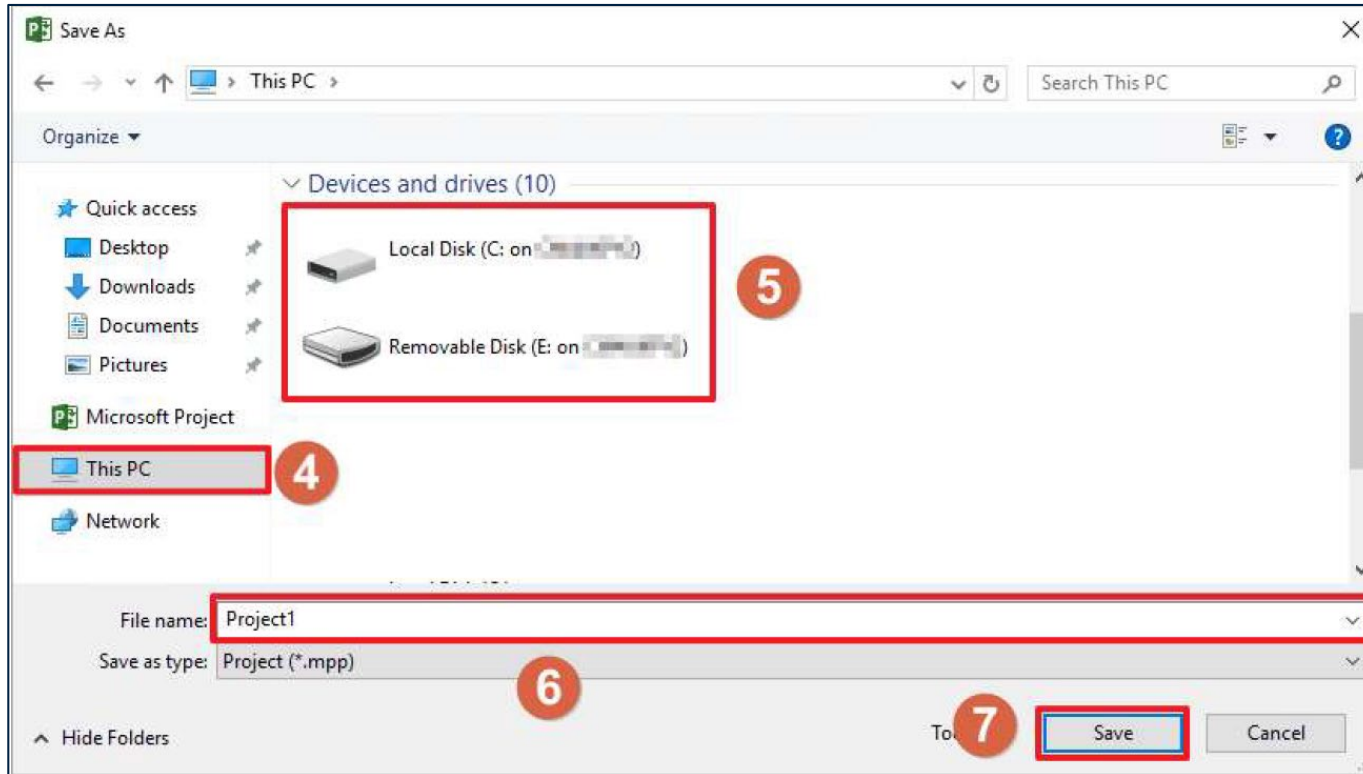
Save As

This PC

Search This PC

Organize

Devices and drives (10)

Quick access

Desktop

Downloads

Documents

Pictures

Microsoft Project

This PC

Network

Local Disk (C: on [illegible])

Removable Disk (E: on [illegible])

5

4

File name: Project1

Save as type: Project (*.mpp)

6

Hide Folders

To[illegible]

7

Save

Cancel